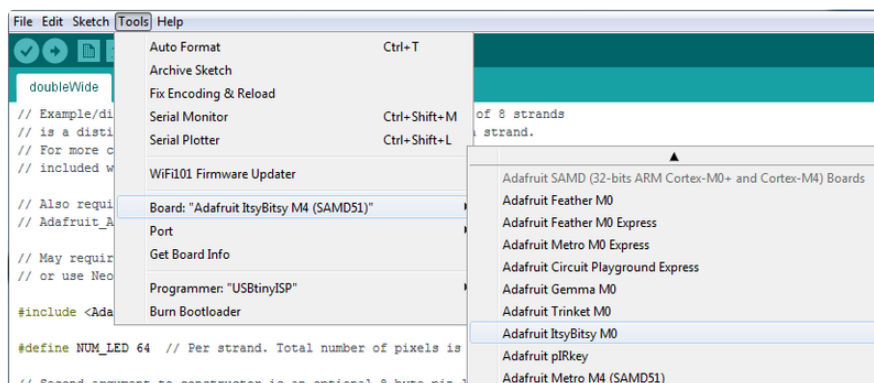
File Edit Sketch Tools Help

doubleWide

// Example/di
// is a disti
// For more c
// included w

// Also requi
// Adafruit_A

// May requir
// or use Neo

#include <Ada

#define NUM_LED 64 // Per strand. Total number of pixels is

// Second argument to constructor is an optional 8 byte pin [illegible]

of 8 strands
a strand.

Auto Format Ctrl+T
Archive Sketch
Fix Encoding & Reload
Serial Monitor Ctrl+Shift+M
Serial Plotter Ctrl+Shift+L
WiFi101 Firmware Updater
Board: "Adafruit ItsyBitsy M4 (SAMD51)"
Port
Get Board Info
Programmer: "USBtinyISP"
Burn Bootloader

▲
Adafruit SAMD (32-bits ARM Cortex-M0+ and Cortex-M4) Boards
Adafruit Feather M0
Adafruit Feather M0 Express
Adafruit Metro M0 Express
Adafruit Circuit Playground Express
Adafruit Gemma M0
Adafruit Trinket M0
Adafruit ItsyBitsy M0
Adafruit pIRkey
Adafruit Metro M4 (SAMD51)